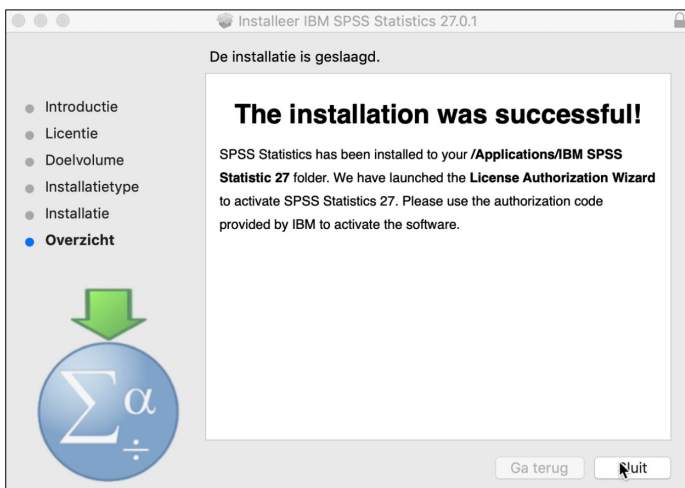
Installeer IBM SPSS Statistics 27.0.1

De installatie is geslaagd.

Introductie
Licentie
Doelvolume
Installatietype
Installatie
Overzicht

The installation was successful!

SPSS Statistics has been installed to your /Applications/IBM SPSS Statistic 27 folder. We have launched the License Authorization Wizard to activate SPSS Statistics 27. Please use the authorization code provided by IBM to activate the software.

$\sum\alpha$
$\div$

Ga terug
Sluit